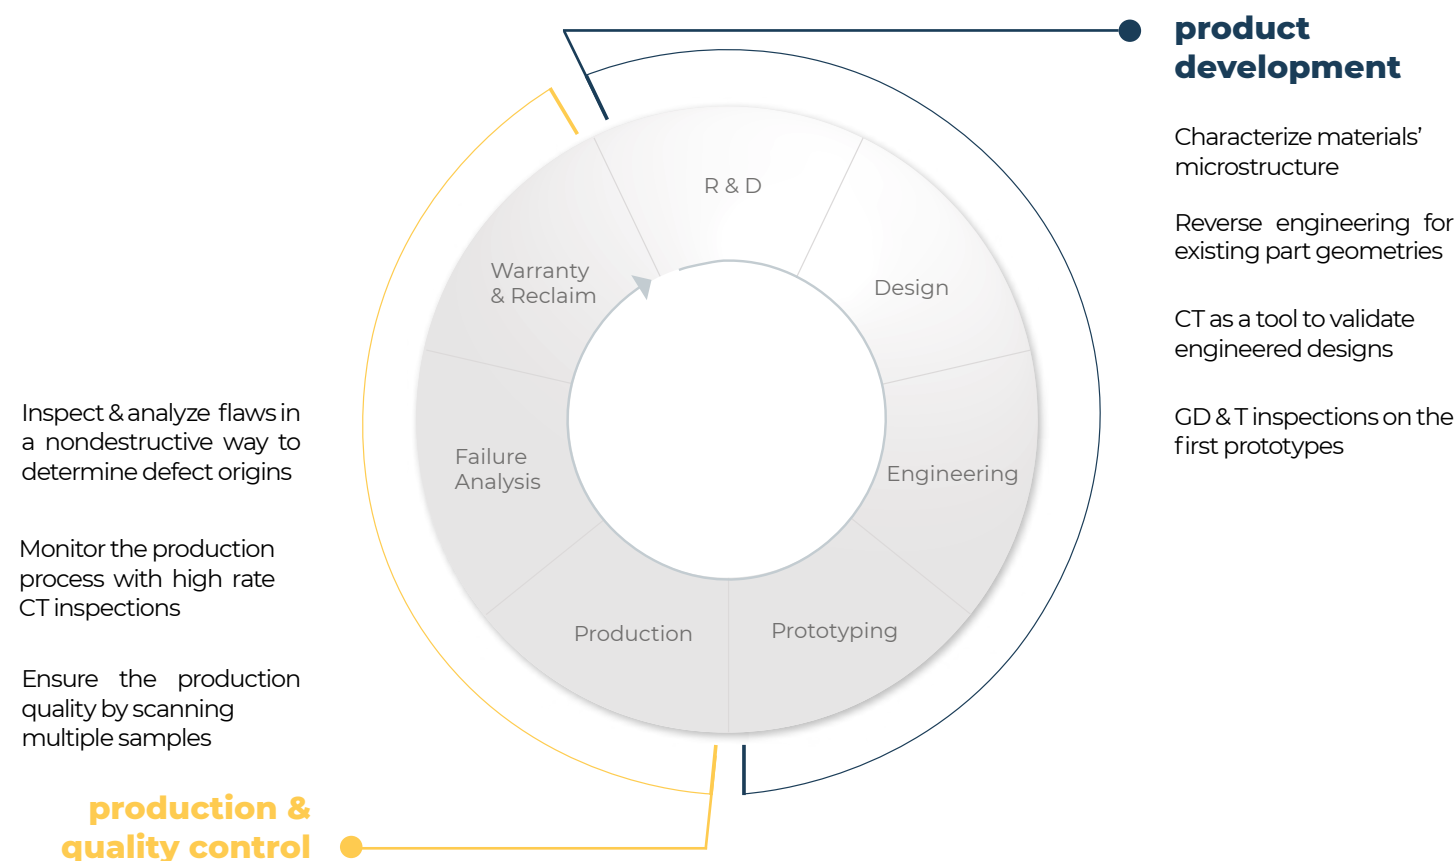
product development

Characterize materials' microstructure

Reverse engineering for existing part geometries

CT as a tool to validate engineered designs

GD & T inspections on the first prototypes

R & D

Design

Engineering

Prototyping

Production

Failure Analysis

Warranty & Reclaim

Inspect & analyze flaws in a nondestructive way to determine defect origins

Monitor the production process with high rate CT inspections

Ensure the production quality by scanning multiple samples

production & quality control